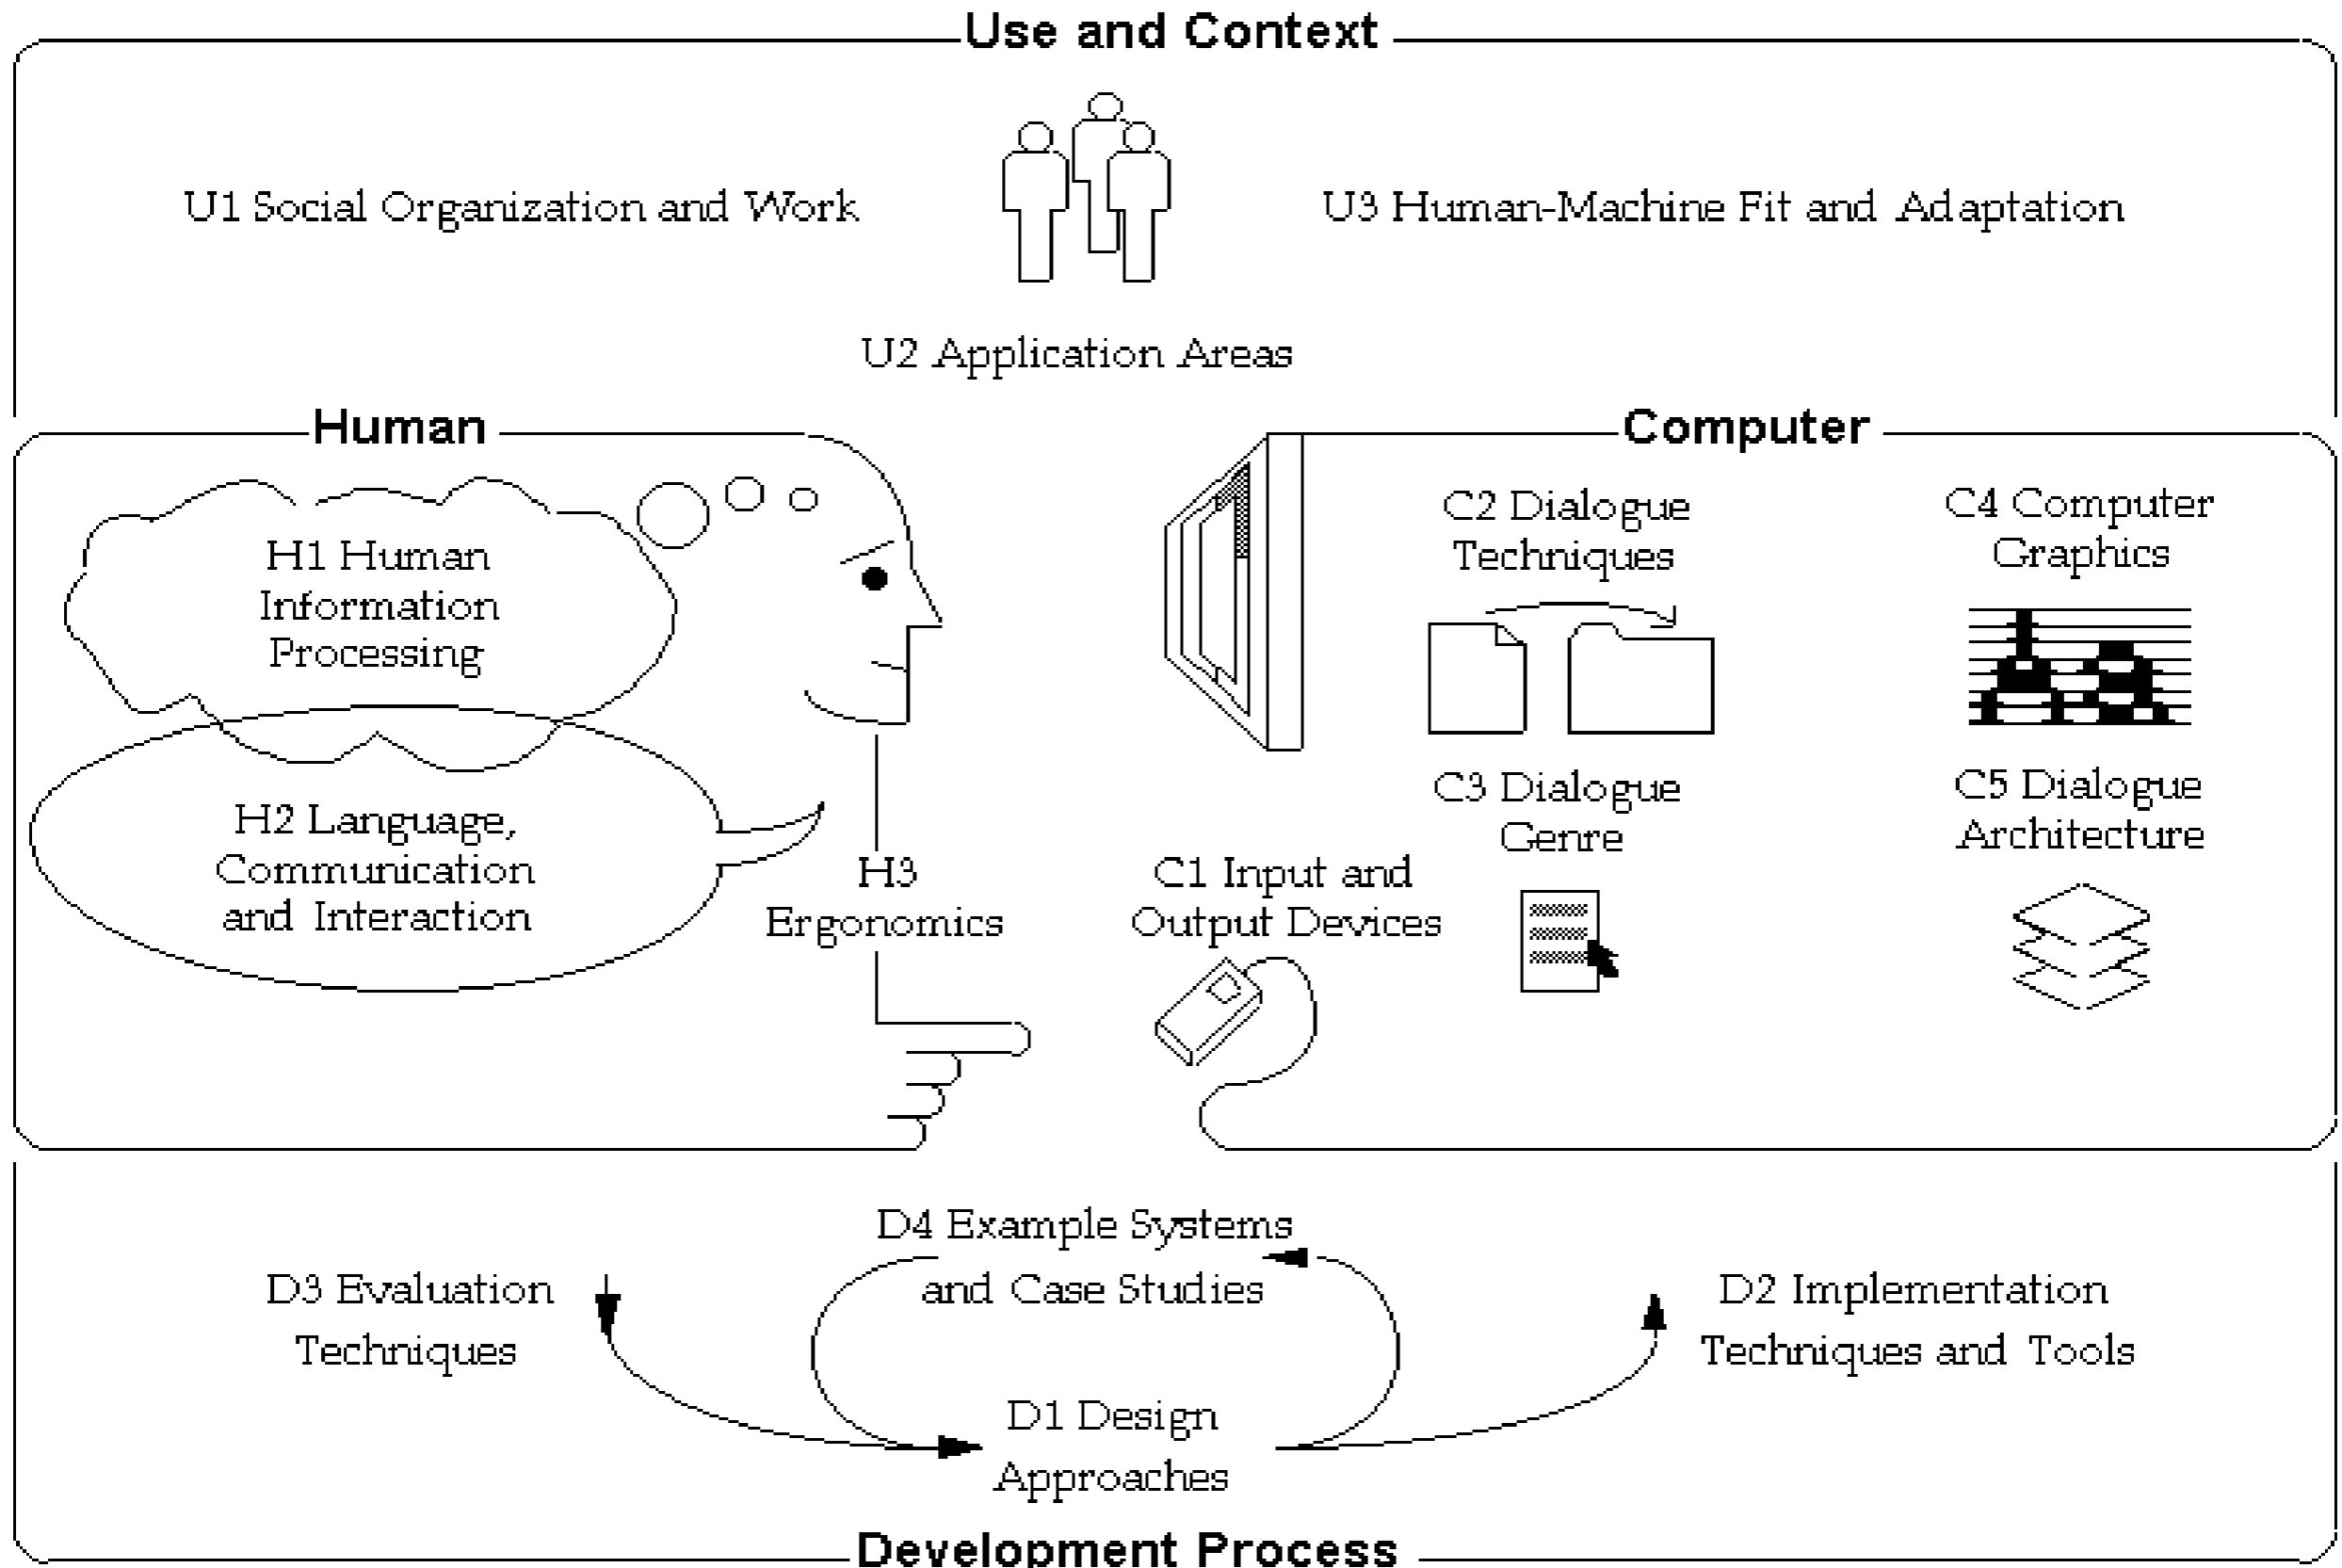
Use and Context

U1 Social Organization and Work

U3 Human-Machine Fit and Adaptation

U2 Application Areas

Human

H1 Human Information Processing

H2 Language, Communication and Interaction

H3 Ergonomics

Computer

C2 Dialogue Techniques

C4 Computer Graphics

C3 Dialogue Genre

C5 Dialogue Architecture

C1 Input and Output Devices

D4 Example Systems and Case Studies

D3 Evaluation Techniques

D2 Implementation Techniques and Tools

D1 Design Approaches

Development Process